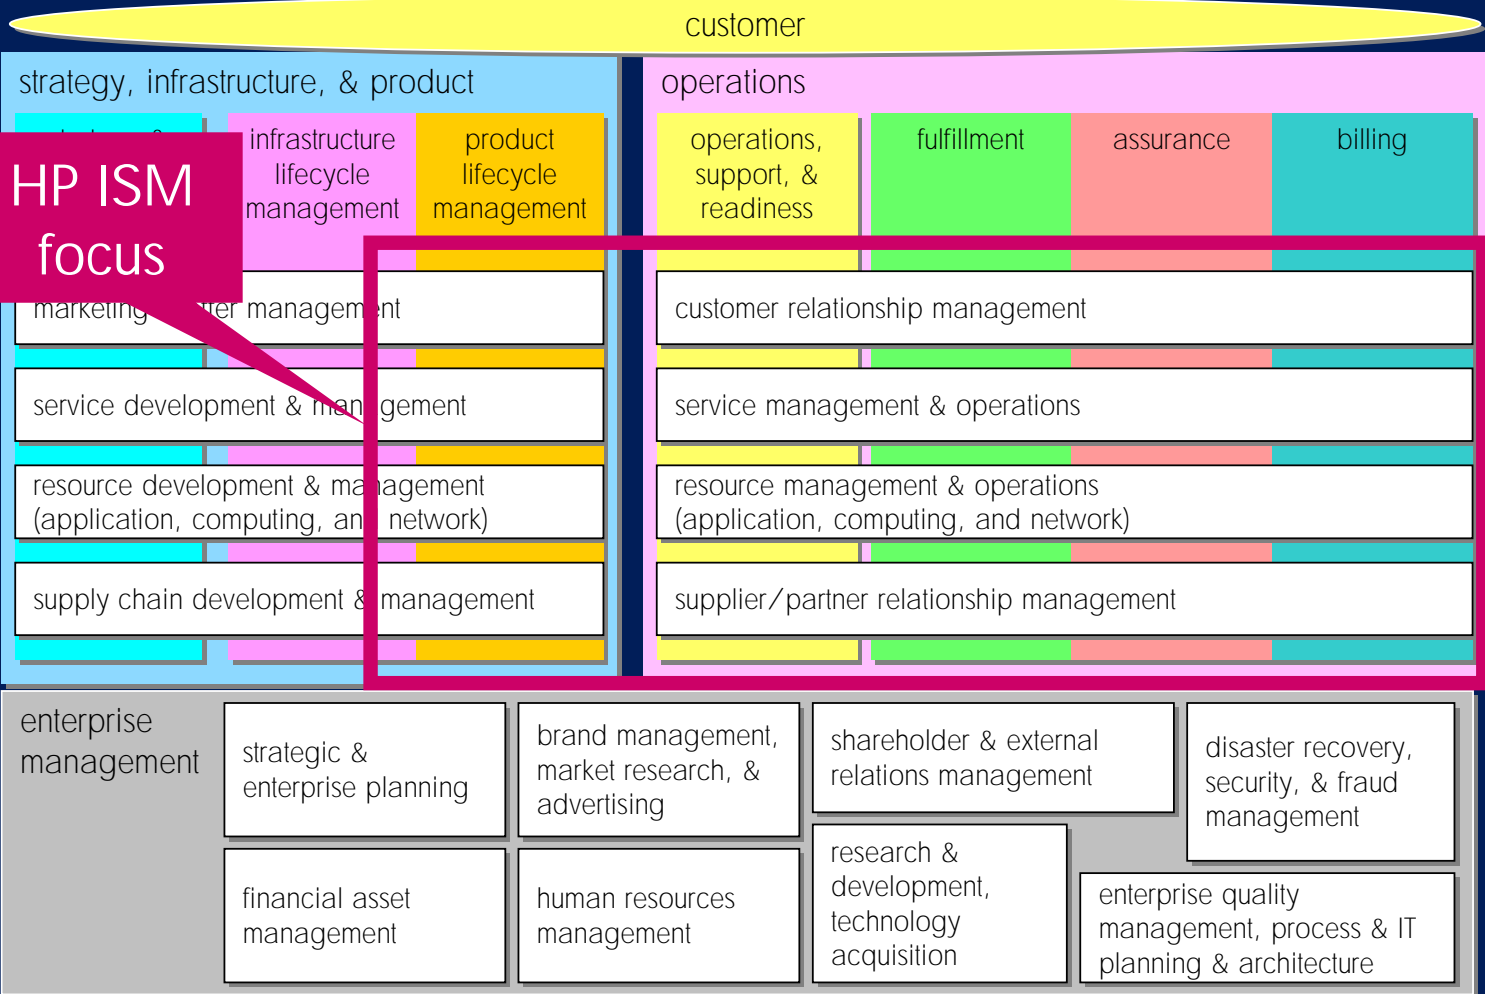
customer

strategy, infrastructure, & product

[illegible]

infrastructure lifecycle management

product lifecycle management

HP ISM focus

marketing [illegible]er managem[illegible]nt

service development & man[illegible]gement

resource development & ma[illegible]agement (application, computing, an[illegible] network)

supply chain development & management

operations

operations, support, & readiness

fulfillment

assurance

billing

customer relationship management

service management & operations

resource management & operations (application, computing, and network)

supplier/partner relationship management

enterprise management

strategic & enterprise planning

brand management, market research, & advertising

shareholder & external relations management

disaster recovery, security, & fraud management

financial asset management

human resources management

research & development, technology acquisition

enterprise quality management, process & IT planning & architecture